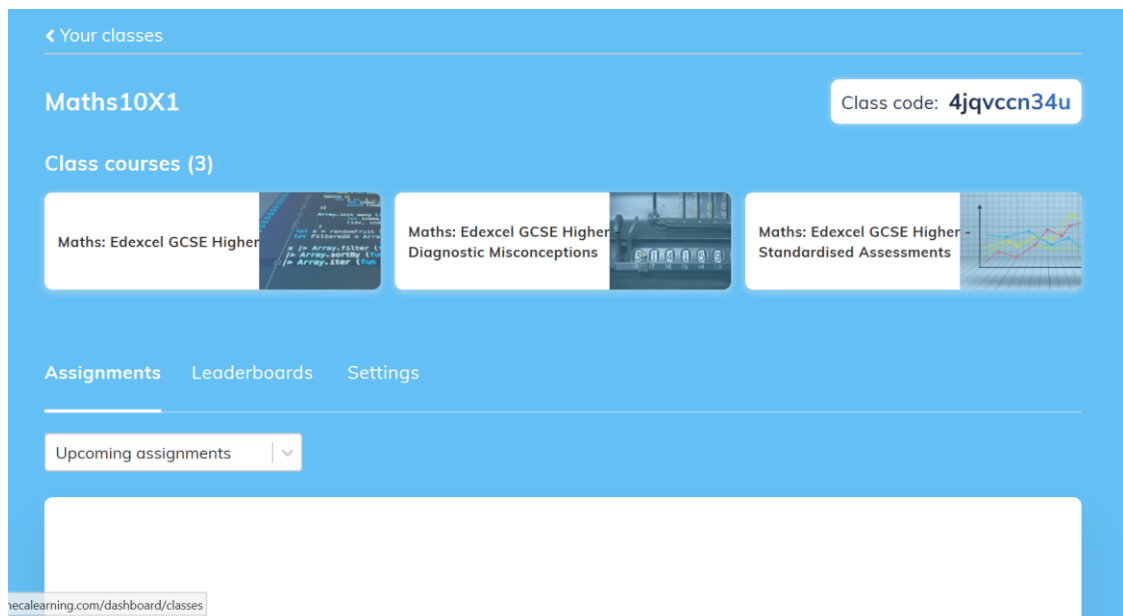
‹ Your classes

Maths10X1

Class code: 4jqvccn34u

Class courses (3)

Maths: Edexcel GCSE Higher

Maths: Edexcel GCSE Higher Diagnostic Misconceptions

Maths: Edexcel GCSE Higher - Standardised Assessments

Assignments Leaderboards Settings

Upcoming assignments

necalearning.com/dashboard/classes